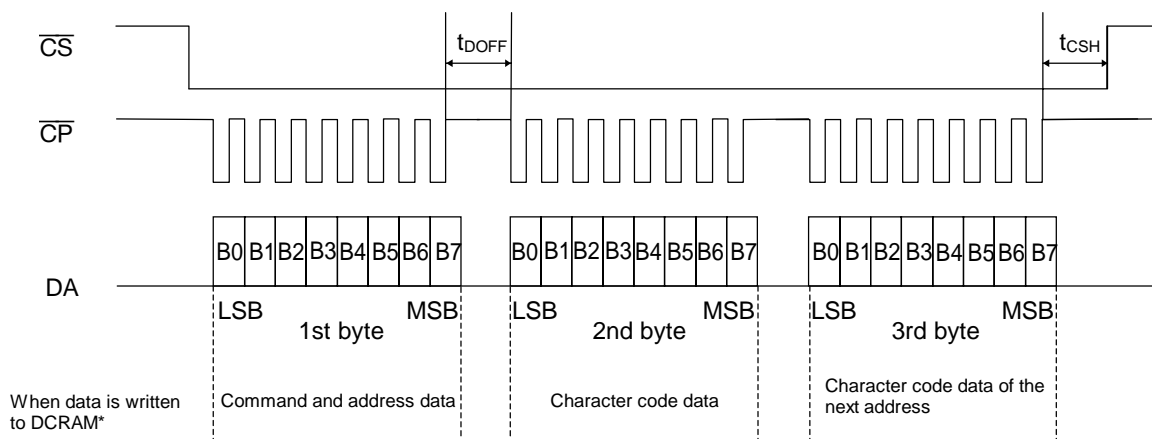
$\overline{CS}$

$t_{DOFF}$

$t_{CSH}$

$\overline{CP}$

B0 B1 B2 B3 B4 B5 B6 B7

B0 B1 B2 B3 B4 B5 B6 B7

B0 B1 B2 B3 B4 B5 B6 B7

DA

LSB MSB
1st byte

LSB MSB
2nd byte

LSB MSB
3rd byte

When data is written to DCRAM*

Command and address data

Character code data

Character code data of the next address